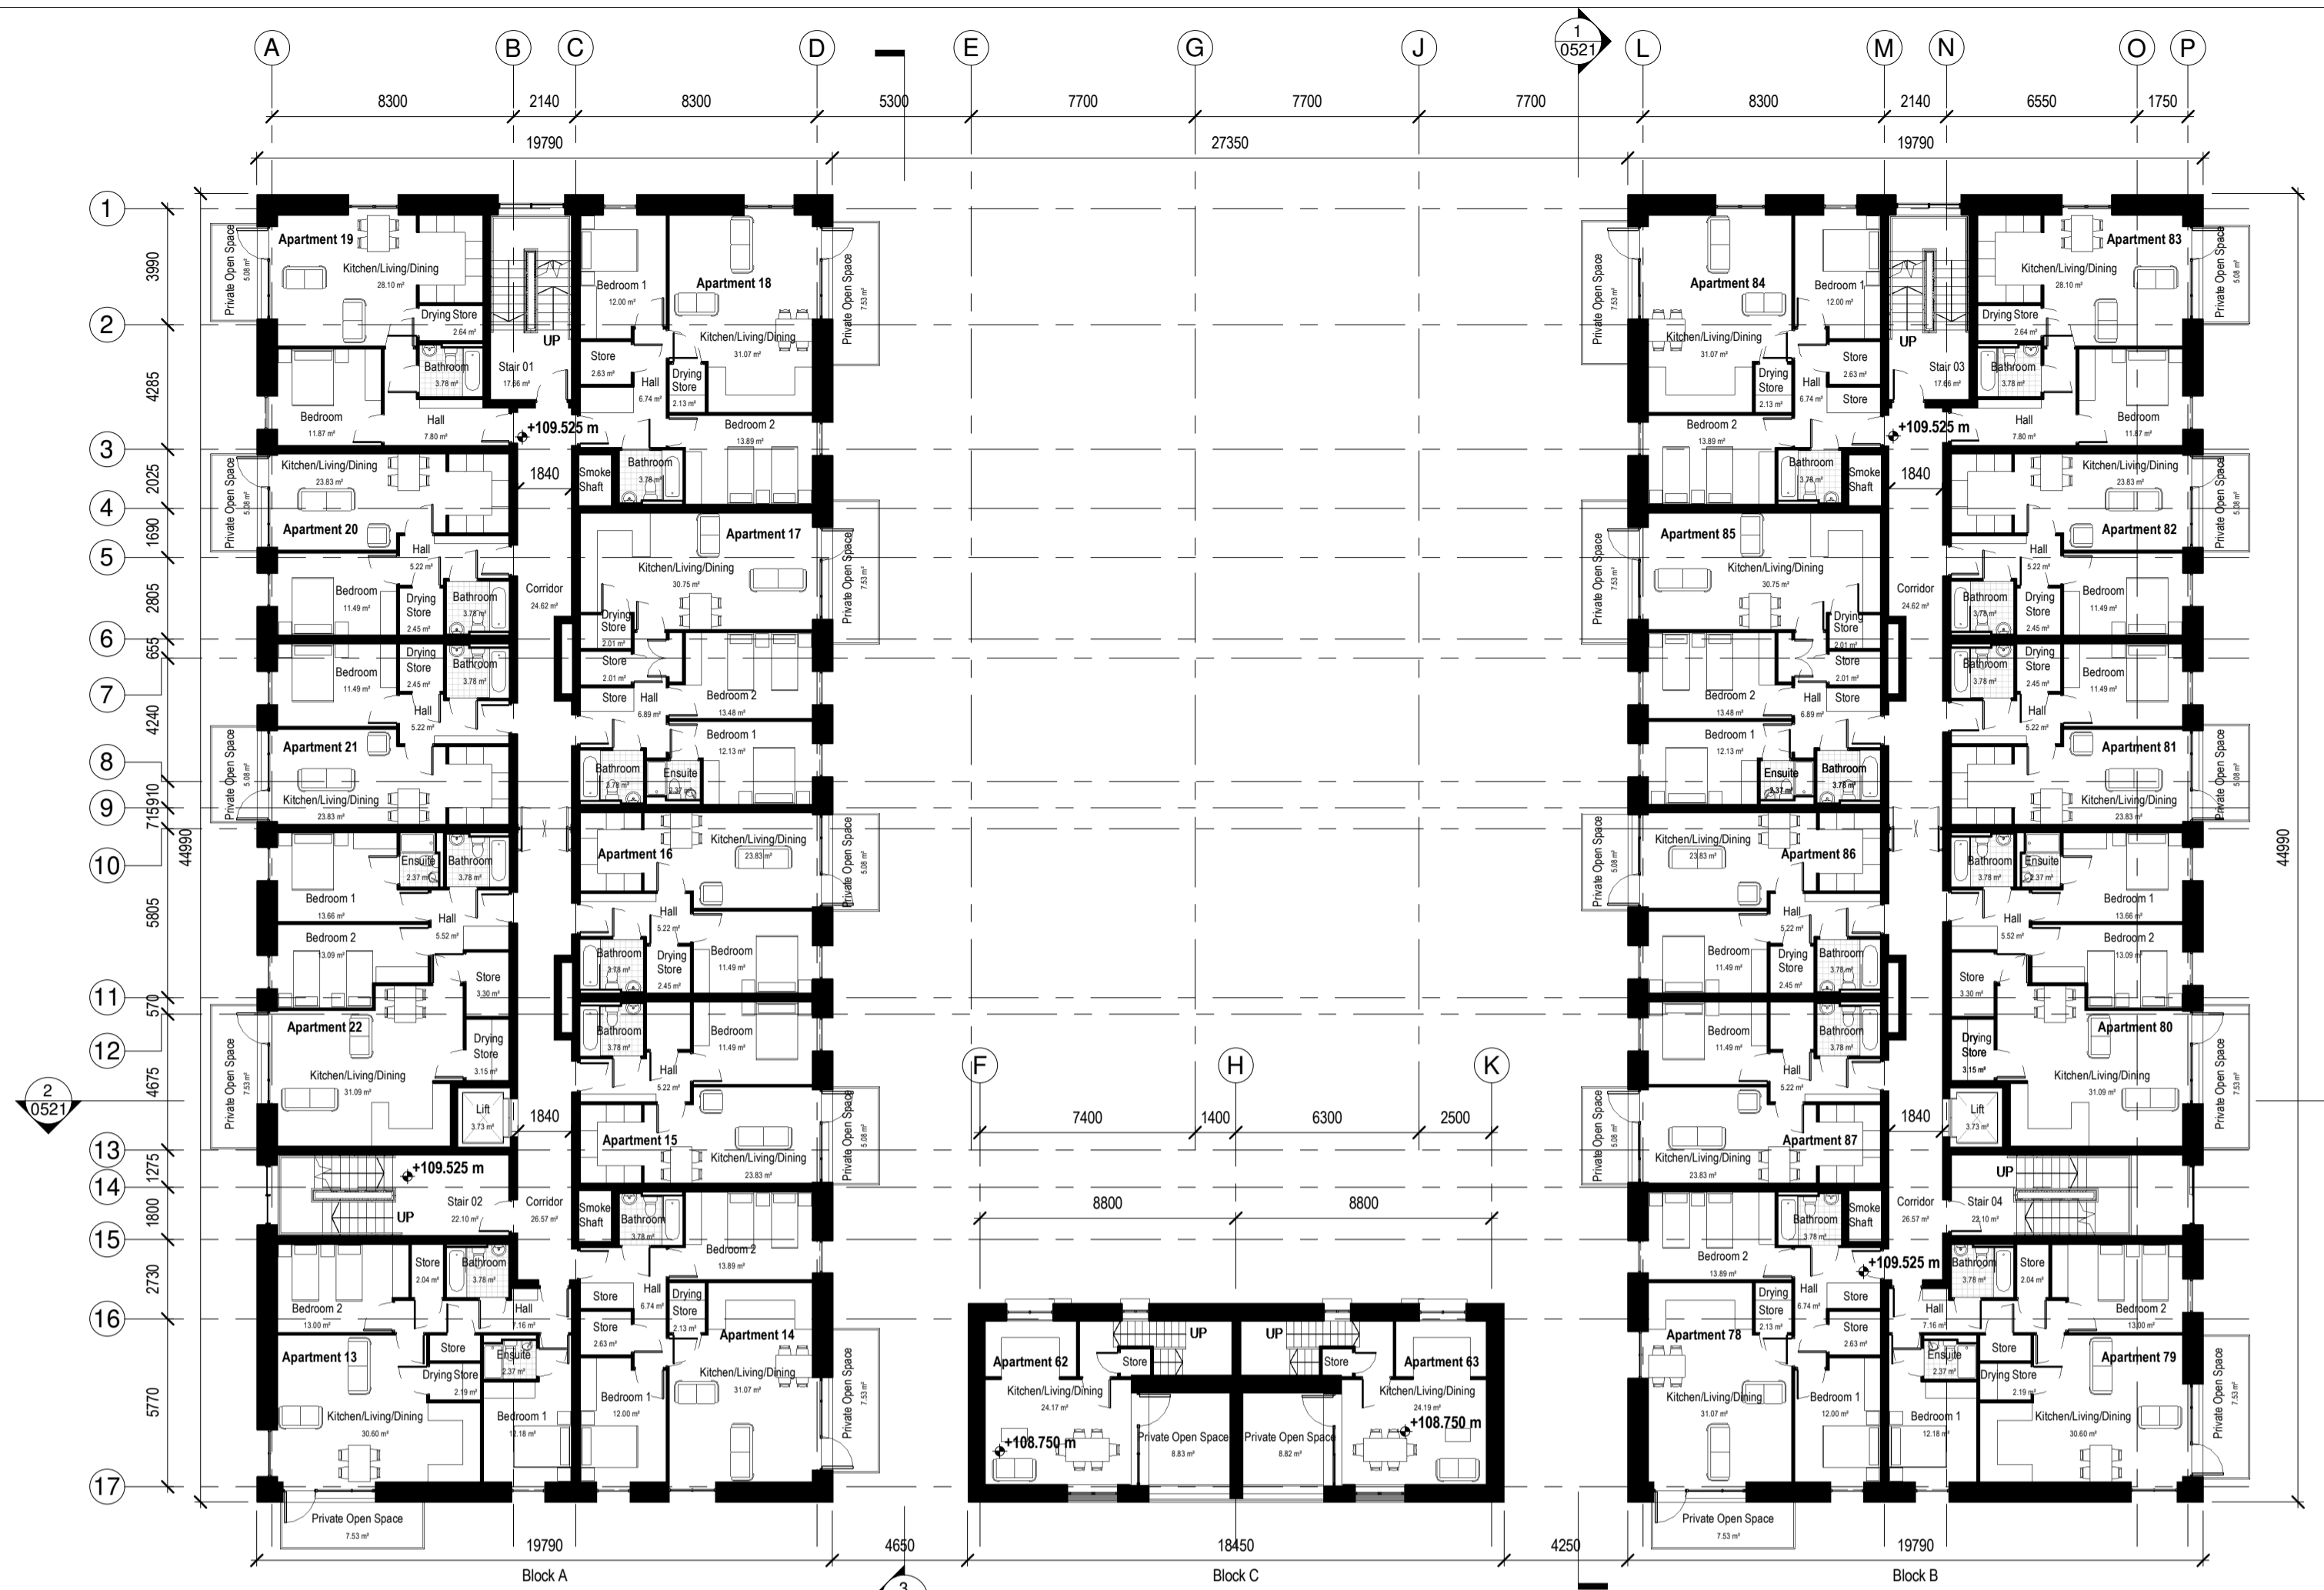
A B C D E G J L M N O P

1
0521

8300 2140 8300 5300 7700 7700 7700 8300 2140 6550 1750

19790 27350 19790

1 2 3 4 5 6 7 8 9 10 11 12 13 14 15 16 17

3990 4285 2025 1690 2805 655 4240 715 910 5805 570 4675 1275 1800 2730 5770

44990

Apartment 19
Kitchen/Living/Dining
28.10 m²
Private Open Space
5.08 m²
Drying Store
2.64 m²
Bathroom
3.78 m²
Bedroom
11.87 m²
Hall
7.80 m²
Stair 01
17.66 m²
UP
+109.525 m

Apartment 18
Bedroom 1
12.00 m²
Kitchen/Living/Dining
31.07 m²
Store
2.63 m²
Hall
6.74 m²
Drying Store
2.13 m²
Bedroom 2
13.89 m²
Private Open Space
7.53 m²

Kitchen/Living/Dining
23.83 m²
Apartment 20
Private Open Space
5.08 m²
Hall
5.22 m²
Bedroom
11.49 m²
Drying Store
2.45 m²
Bathroom
3.78 m²
1840
Corridor
24.62 m²
Smoke Shaft
Bathroom
3.78 m²

Apartment 17
Kitchen/Living/Dining
30.75 m²
Private Open Space
7.53 m²
Drying Store
2.01 m²
Store
2.01 m²
Store
Hall
6.89 m²
Bedroom 2
13.48 m²
Bedroom 1
12.13 m²
Bathroom
3.78 m²
Ensuite
2.37 m²

Bedroom
11.49 m²
Drying Store
2.45 m²
Bathroom
3.78 m²
Hall
5.22 m²

Apartment 21
Kitchen/Living/Dining
23.83 m²
Private Open Space
5.08 m²

Ensuite
2.37 m²
Bathroom
3.78 m²
Bedroom 1
13.66 m²
Hall
5.52 m²
Bedroom 2
13.09 m²
Store
3.30 m²

Apartment 16
Kitchen/Living/Dining
23.83 m²
Private Open Space
5.08 m²
Hall
5.22 m²
Bathroom
3.78 m²
Drying Store
2.45 m²
Bedroom
11.49 m²
Bathroom
3.78 m²
Bedroom
11.49 m²
Hall
5.22 m²

Apartment 22
Kitchen/Living/Dining
31.09 m²
Private Open Space
7.53 m²
Drying Store
3.15 m²
Lift
3.73 m²
1840

2
0521

Apartment 15
Kitchen/Living/Dining
23.83 m²
Private Open Space
5.08 m²
Smoke Shaft
Bathroom
3.78 m²
Bedroom 2
13.89 m²

+109.525 m
Stair 02
22.10 m²
UP
Corridor
26.57 m²

Bedroom 2
13.00 m²
Store
2.04 m²
Bathroom
3.78 m²
Hall
7.16 m²
Store
Ensuite
2.37 m²
Drying Store
2.19 m²
Apartment 13
Kitchen/Living/Dining
30.60 m²
Bedroom 1
12.18 m²
Private Open Space
7.53 m²

Store
Store
2.63 m²
Hall
6.74 m²
Drying Store
2.13 m²
Apartment 14
Kitchen/Living/Dining
31.07 m²
Bedroom 1
12.00 m²
Private Open Space
7.53 m²

F H K
7400 1400 6300 2500
8800 8800

Apartment 62
Store
UP
Kitchen/Living/Dining
24.17 m²
+108.750 m
Private Open Space
8.83 m²
Private Open Space
8.82 m²
UP
Store
Apartment 63
Kitchen/Living/Dining
24.19 m²
+108.750 m

Apartment 84
Kitchen/Living/Dining
31.07 m²
Private Open Space
7.53 m²
Bedroom 1
12.00 m²
Drying Store
2.13 m²
Hall
6.74 m²
Store
2.63 m²
Store
Bedroom 2
13.89 m²

Apartment 83
Kitchen/Living/Dining
28.10 m²
Private Open Space
5.08 m²
Drying Store
2.64 m²
UP
Stair 03
17.66 m²
Bathroom
3.78 m²
Hall
7.80 m²
Bedroom
11.87 m²
+109.525 m

Bathroom
3.78 m²
Smoke Shaft
1840
Kitchen/Living/Dining
23.83 m²
Apartment 82
Private Open Space
5.08 m²
Apartment 85
Kitchen/Living/Dining
30.75 m²
Private Open Space
7.53 m²
Corridor
24.62 m²
Drying Store
2.01 m²
Store
2.01 m²
Store
Bedroom 2
13.48 m²
Hall
6.89 m²
Hall
5.22 m²
Bathroom
3.78 m²
Drying Store
2.45 m²
Bedroom
11.49 m²
Bathroom
3.78 m²
Drying Store
2.45 m²
Bedroom
11.49 m²
Hall
5.22 m²

Bedroom 1
12.13 m²
Ensuite
2.37 m²
Bathroom
3.78 m²
Apartment 81
Kitchen/Living/Dining
23.83 m²
Private Open Space
5.08 m²

Kitchen/Living/Dining
23.83 m²
Apartment 86
Private Open Space
5.08 m²
Bathroom
3.78 m²
Ensuite
2.37 m²
Bedroom 1
13.66 m²
Hall
5.52 m²
Bedroom 2
13.09 m²
Hall
5.22 m²
Bedroom
11.49 m²
Drying Store
2.45 m²
Bathroom
3.78 m²
Store
3.30 m²
Bedroom
11.49 m²
Bathroom
3.78 m²
Hall
5.22 m²
Drying Store
3.15 m²
Apartment 80
Kitchen/Living/Dining
31.09 m²
Private Open Space
7.53 m²
Lift
3.73 m²
1840

Private Open Space
5.08 m²
Apartment 87
Kitchen/Living/Dining
23.83 m²
UP
Corridor
26.57 m²
Stair 04
22.10 m²
Bathroom
3.78 m²
Smoke Shaft
Bedroom 2
13.89 m²
+109.525 m
Bathroom
3.78 m²
Store
2.04 m²
Bedroom 2
13.00 m²

Apartment 78
Drying Store
2.13 m²
Hall
6.74 m²
Store
Store
2.63 m²
Kitchen/Living/Dining
31.07 m²
Bedroom 1
12.00 m²
Hall
7.16 m²
Ensuite
2.37 m²
Store
Drying Store
2.19 m²
Apartment 79
Kitchen/Living/Dining
30.60 m²
Bedroom 1
12.18 m²
Private Open Space
7.53 m²

Private Open Space
7.53 m²
Private Open Space
7.53 m²

19790 4650 18450 4250 19790

Block A
3
Block C
Block B